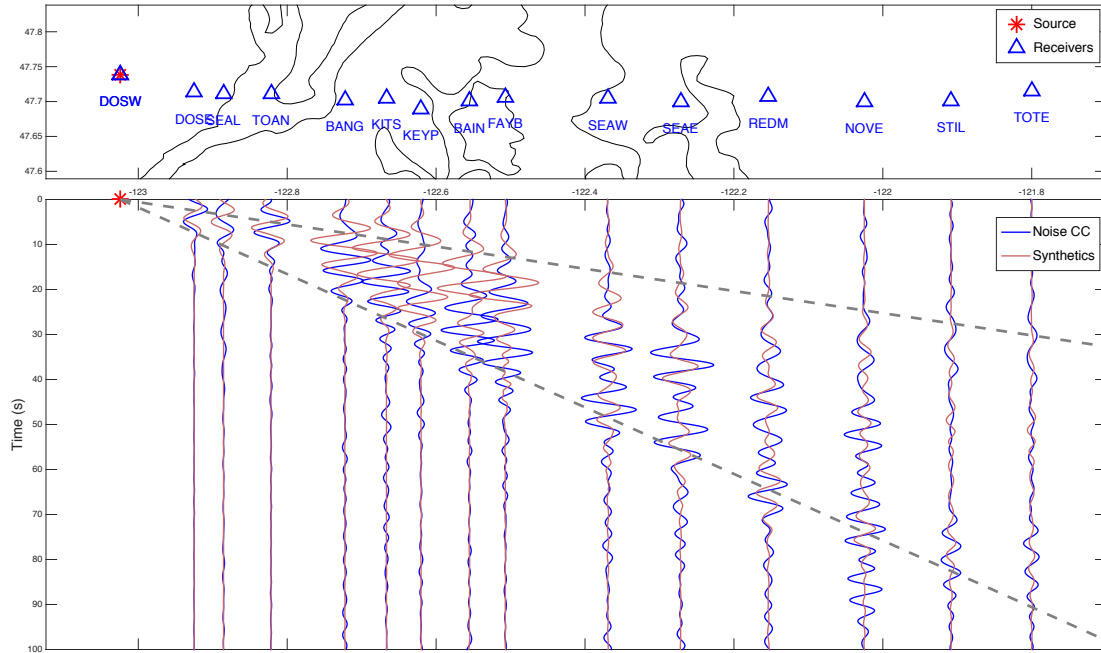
47.8
47.75
47.7
47.65
47.6

Source
Receivers

DOSW
DOSE
SEAL
TOAN
BANG
KITS
KEYP
BAIN
FAYB
SEAW
SEAE
REDM
NOVE
STIL
TOTE

-123
-122.8
-122.6
-122.4
-122.2
-122
-121.8

Noise CC
Synthetics

Time (s)
0
10
20
30
40
50
60
70
80
90
100